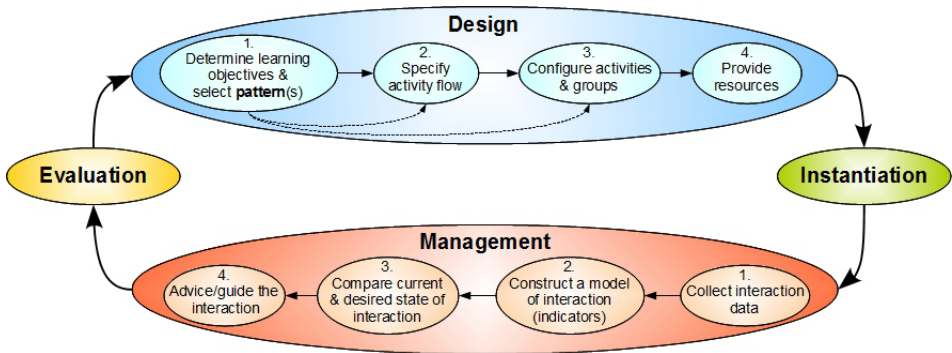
Design

1. Determine learning objectives & select **pattern**(s)

2. Specify activity flow

3. Configure activities & groups

4. Provide resources

Evaluation

Instantiation

Management

4. Advice/guide the interaction

3. Compare current & desired state of interaction

2. Construct a model of interaction (indicators)

1. Collect interaction data